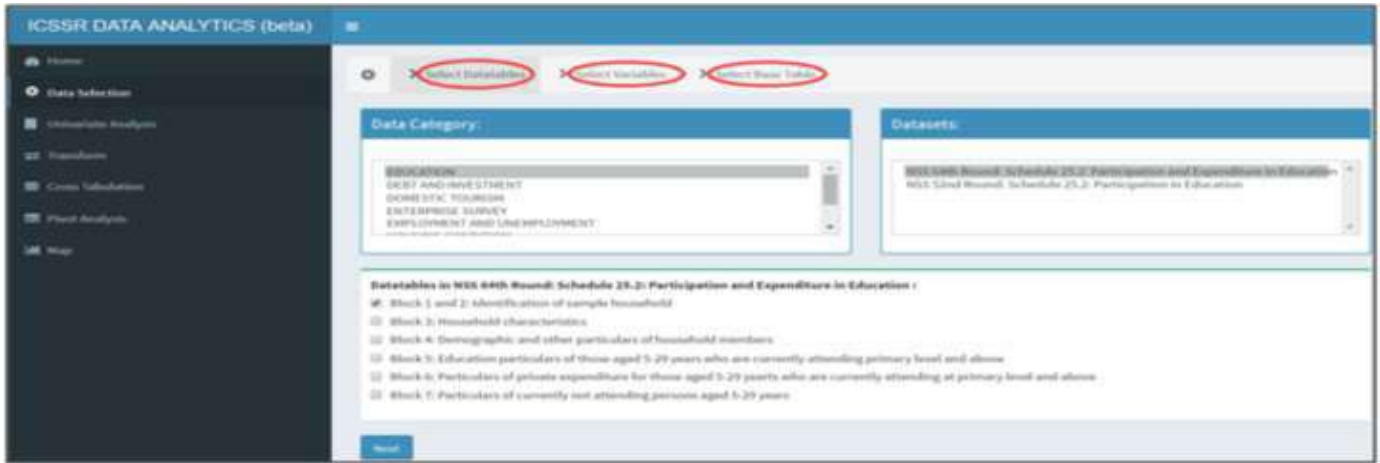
ICSSR DATA ANALYTICS (beta)

Home
Data Selection
Univariate Analysis
Transform
Cross Tabulation
Pivot Analysis
Map

Select Datatables
Select Variables
Select Base Table

Data Category:

EDUCATION
DEBT AND INVESTMENT
DOMESTIC TOURISM
ENTERPRISE SURVEY
EMPLOYMENT AND UNEMPLOYMENT

Datasets:

NSS 64th Round: Schedule 25.2: Participation and Expenditure in Education
NSS 52nd Round: Schedule 25.2: Participation in Education

Datatables in NSS 64th Round: Schedule 25.2: Participation and Expenditure in Education :
Block 1 and 2: Identification of sample household
Block 3: Household characteristics
Block 4: Demographic and other particulars of household members
Block 5: Education particulars of those aged 5-29 years who are currently attending primary level and above
Block 6: Particulars of private expenditure for those aged 5-29 yaerts who are currently attending at primary level and above
Block 7: Particulars of currently not attending persons aged 5-29 years

Next